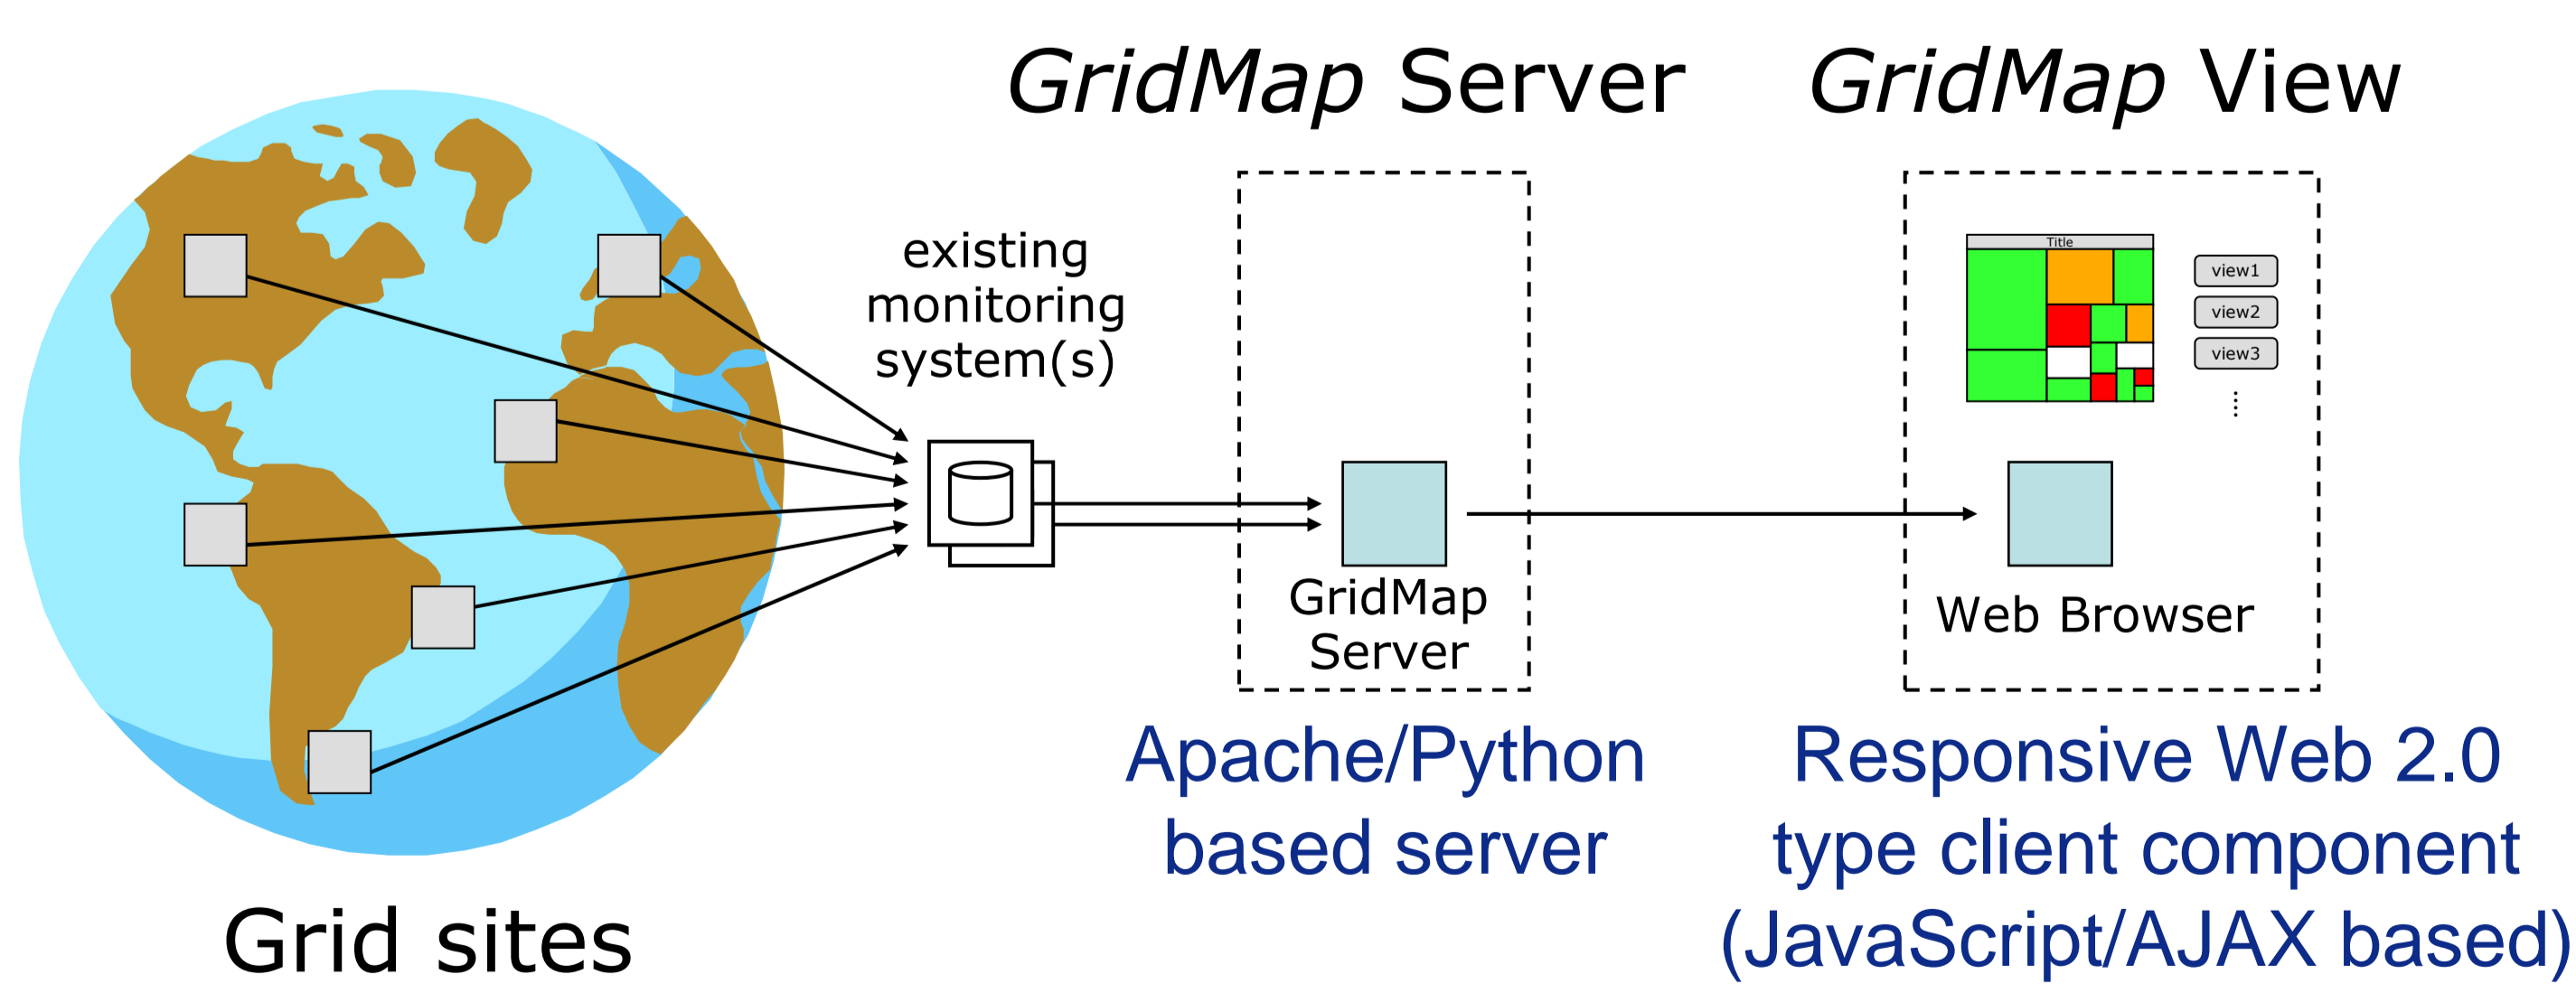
GridMap Server

GridMap View

existing monitoring system(s)

Title

view1

view2

view3

⋮

GridMap Server

Web Browser

Apache/Python based server

Responsive Web 2.0 type client component (JavaScript/AJAX based)

Grid sites